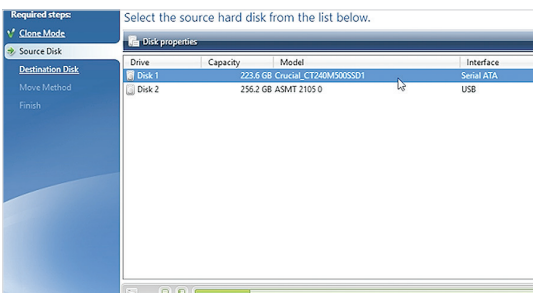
Required steps:
Clone Mode
Source Disk
Destination Disk
Move Method
Finish

Select the source hard disk from the list below.

Disk properties

| Drive | Capacity | Model | Interface |
|---|---|---|---|
| Disk 1 | 223.6 GB | Crucial_CT240M500SSD1 | Serial ATA |
| Disk 2 | 256.2 GB | ASMT 2105 0 | USB |